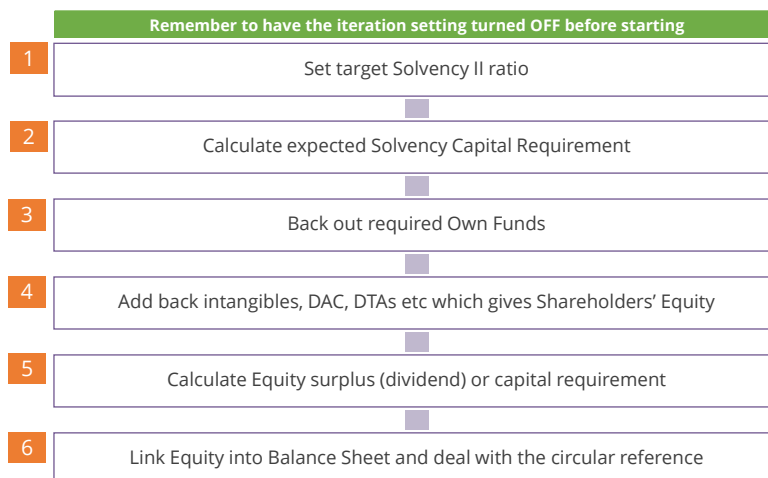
Remember to have the iteration setting turned OFF before starting

1
Set target Solvency II ratio

2
Calculate expected Solvency Capital Requirement

3
Back out required Own Funds

4
Add back intangibles, DAC, DTAs etc which gives Shareholders' Equity

5
Calculate Equity surplus (dividend) or capital requirement

6
Link Equity into Balance Sheet and deal with the circular reference